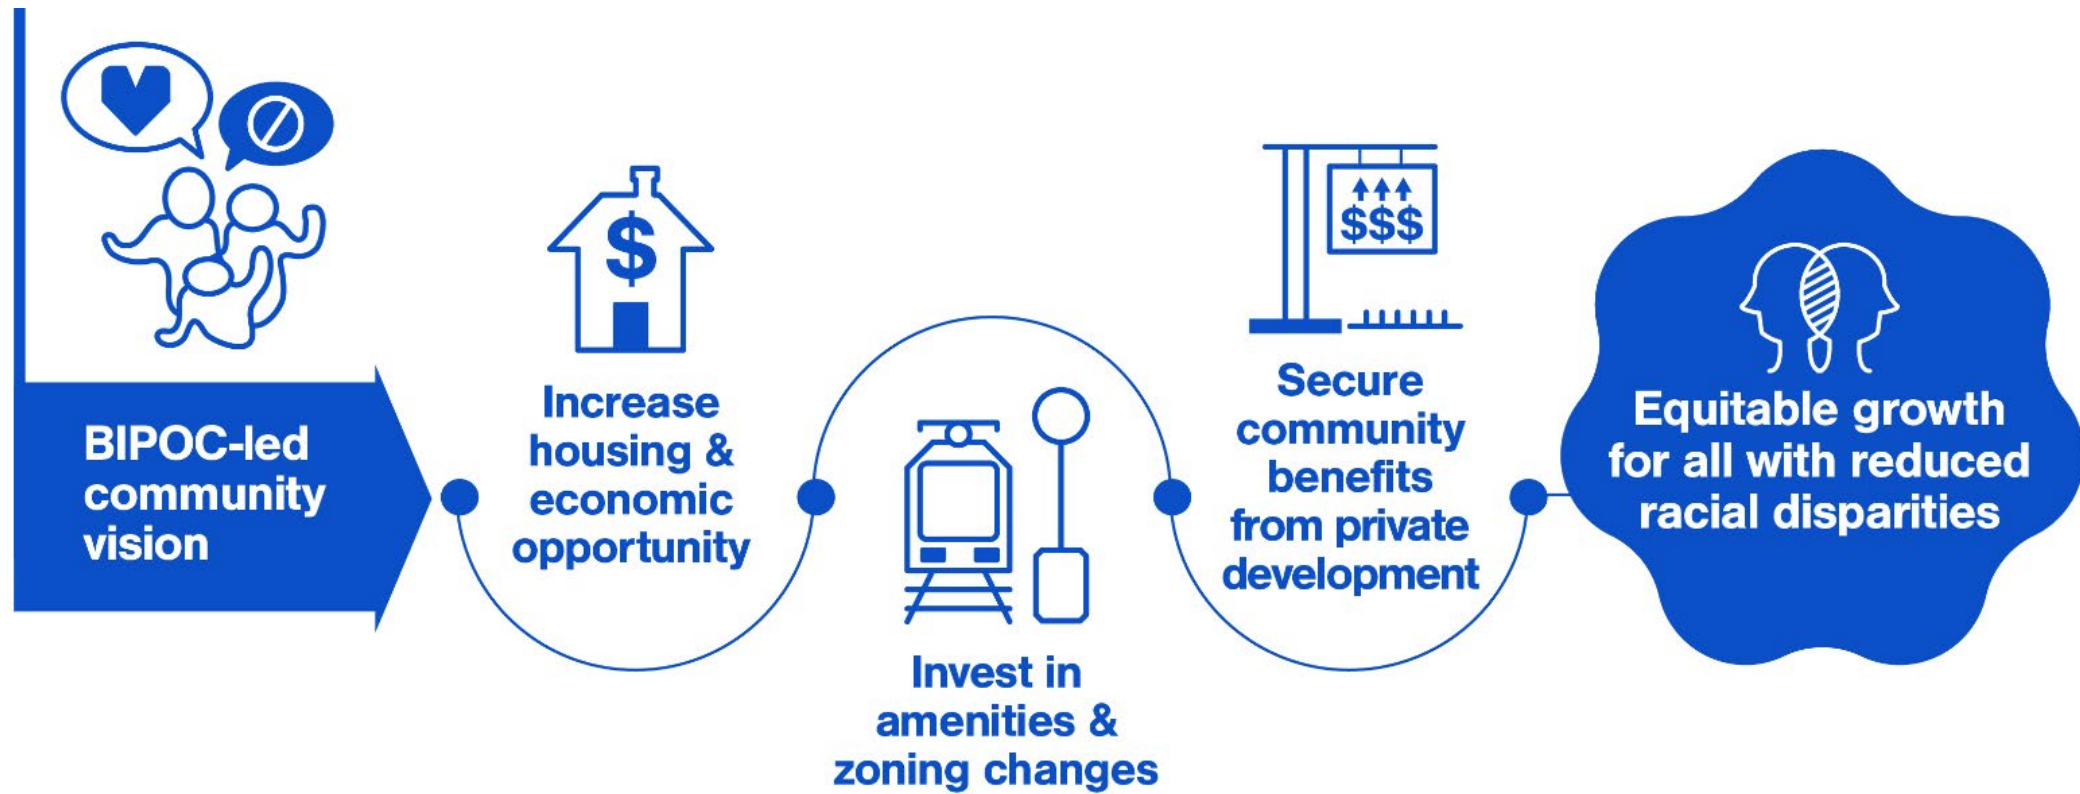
BIPOC-led community vision

Increase housing & economic opportunity

Invest in amenities & zoning changes

$$$

Secure community benefits from private development

Equitable growth for all with reduced racial disparities